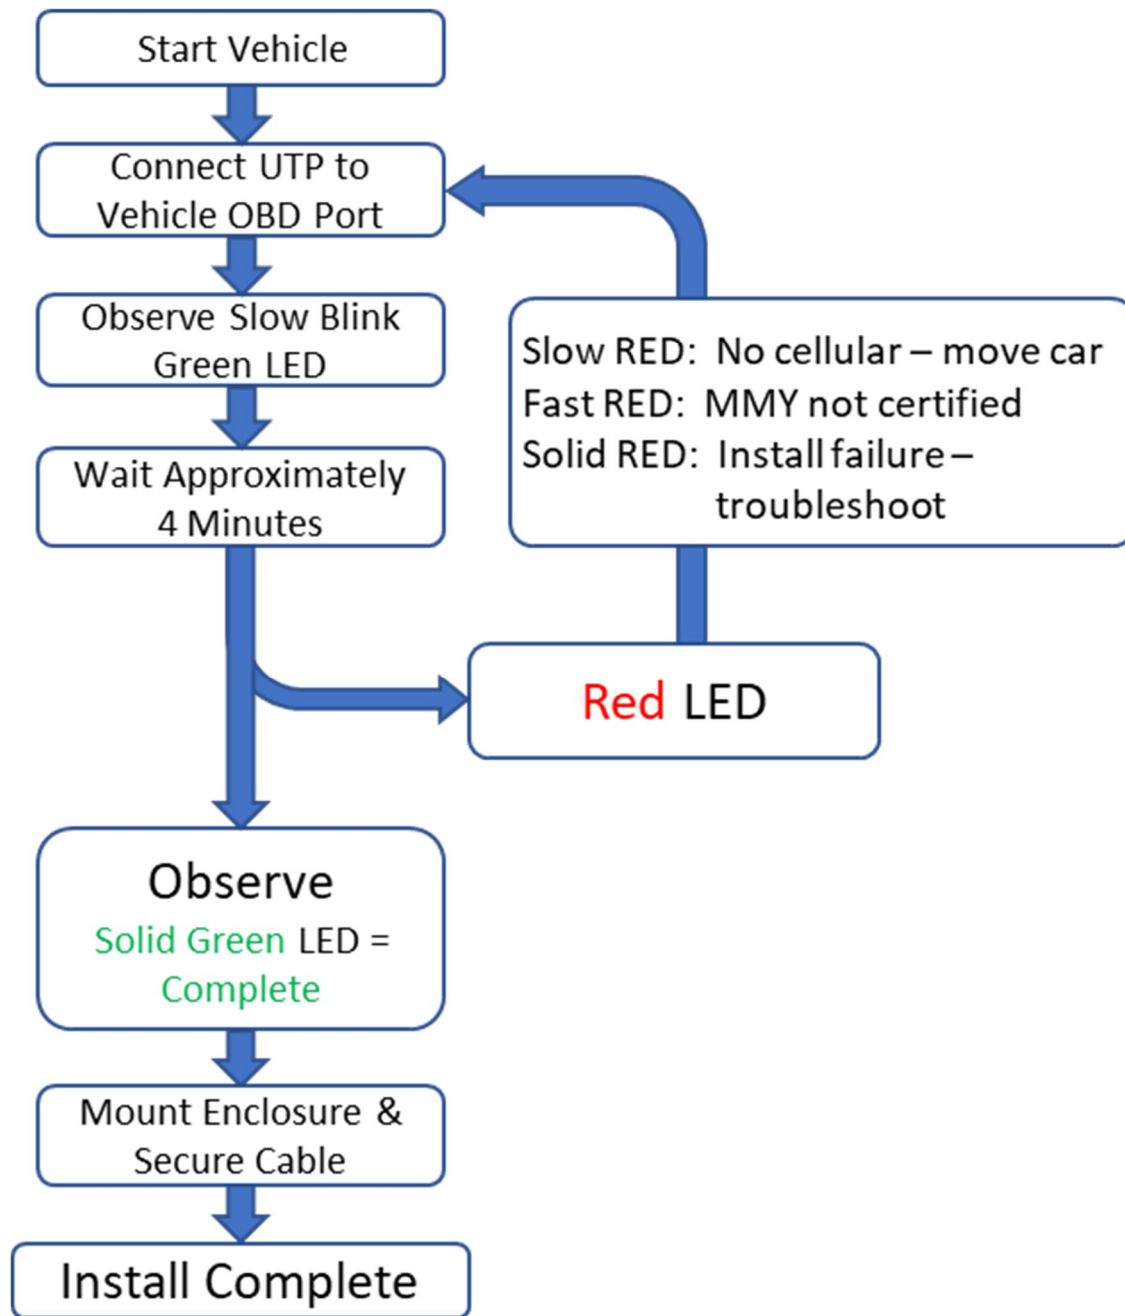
Start Vehicle

Connect UTP to Vehicle OBD Port

Observe Slow Blink Green LED

Wait Approximately 4 Minutes

Slow RED: No cellular – move car
Fast RED: MMY not certified
Solid RED: Install failure – troubleshoot

Red LED

Observe
Solid Green LED = Complete

Mount Enclosure & Secure Cable

Install Complete